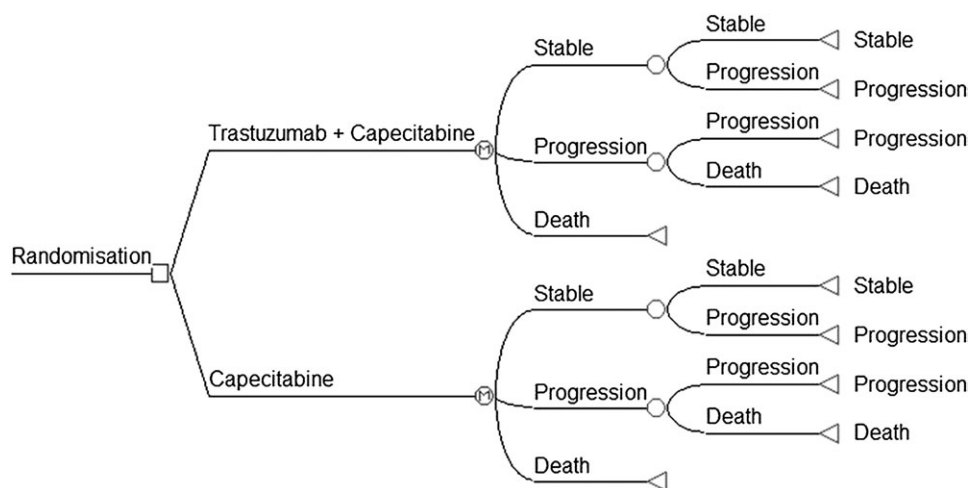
Randomisation

Trastuzumab + Capecitabine

Stable

Stable

Stable

Progression

Progression

Progression

Progression

Progression

Death

Death

Death

Capecitabine

Stable

Stable

Stable

Progression

Progression

Progression

Progression

Progression

Death

Death

Death